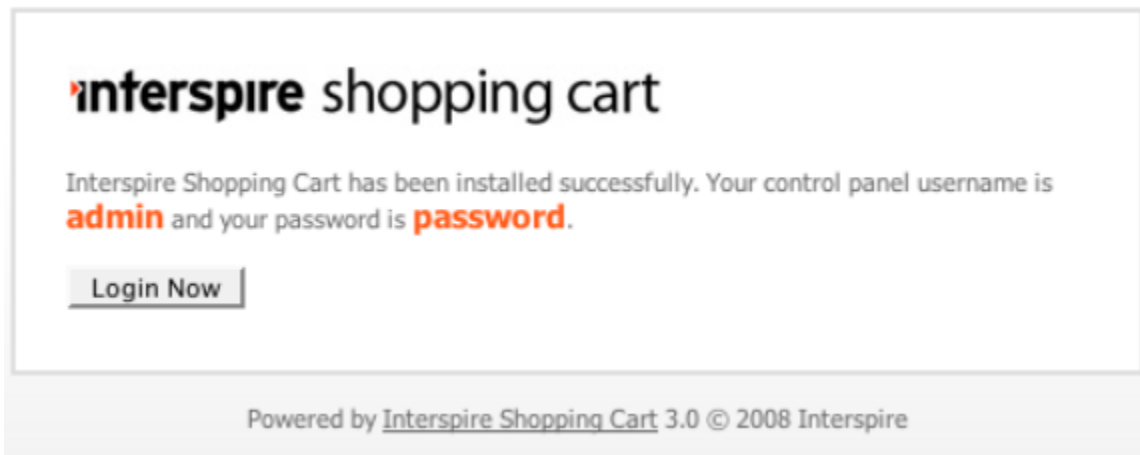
interspire shopping cart

Interspire Shopping Cart has been installed successfully. Your control panel username is admin and your password is password.

Login Now

Powered by Interspire Shopping Cart 3.0 © 2008 Interspire